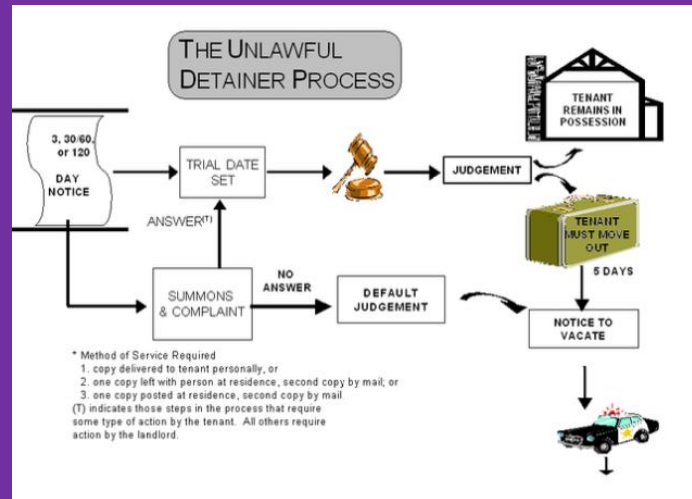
THE UNLAWFUL DETAINER PROCESS

3, 30/60, or 120 DAY NOTICE

TRIAL DATE SET

ANSWER(T)

JUDGEMENT

TENANT REMAINS IN POSSESSION

TENANT MUST MOVE OUT

5 DAYS

SUMMONS & COMPLAINT

NO ANSWER

DEFAULT JUDGEMENT

NOTICE TO VACATE

* Method of Service Required
1. copy delivered to tenant personally, or
2. one copy left with person at residence, second copy by mail; or
3. one copy posted at residence, second copy by mail
(T) indicates those steps in the process that require some type of action by the tenant. All others require action by the landlord.